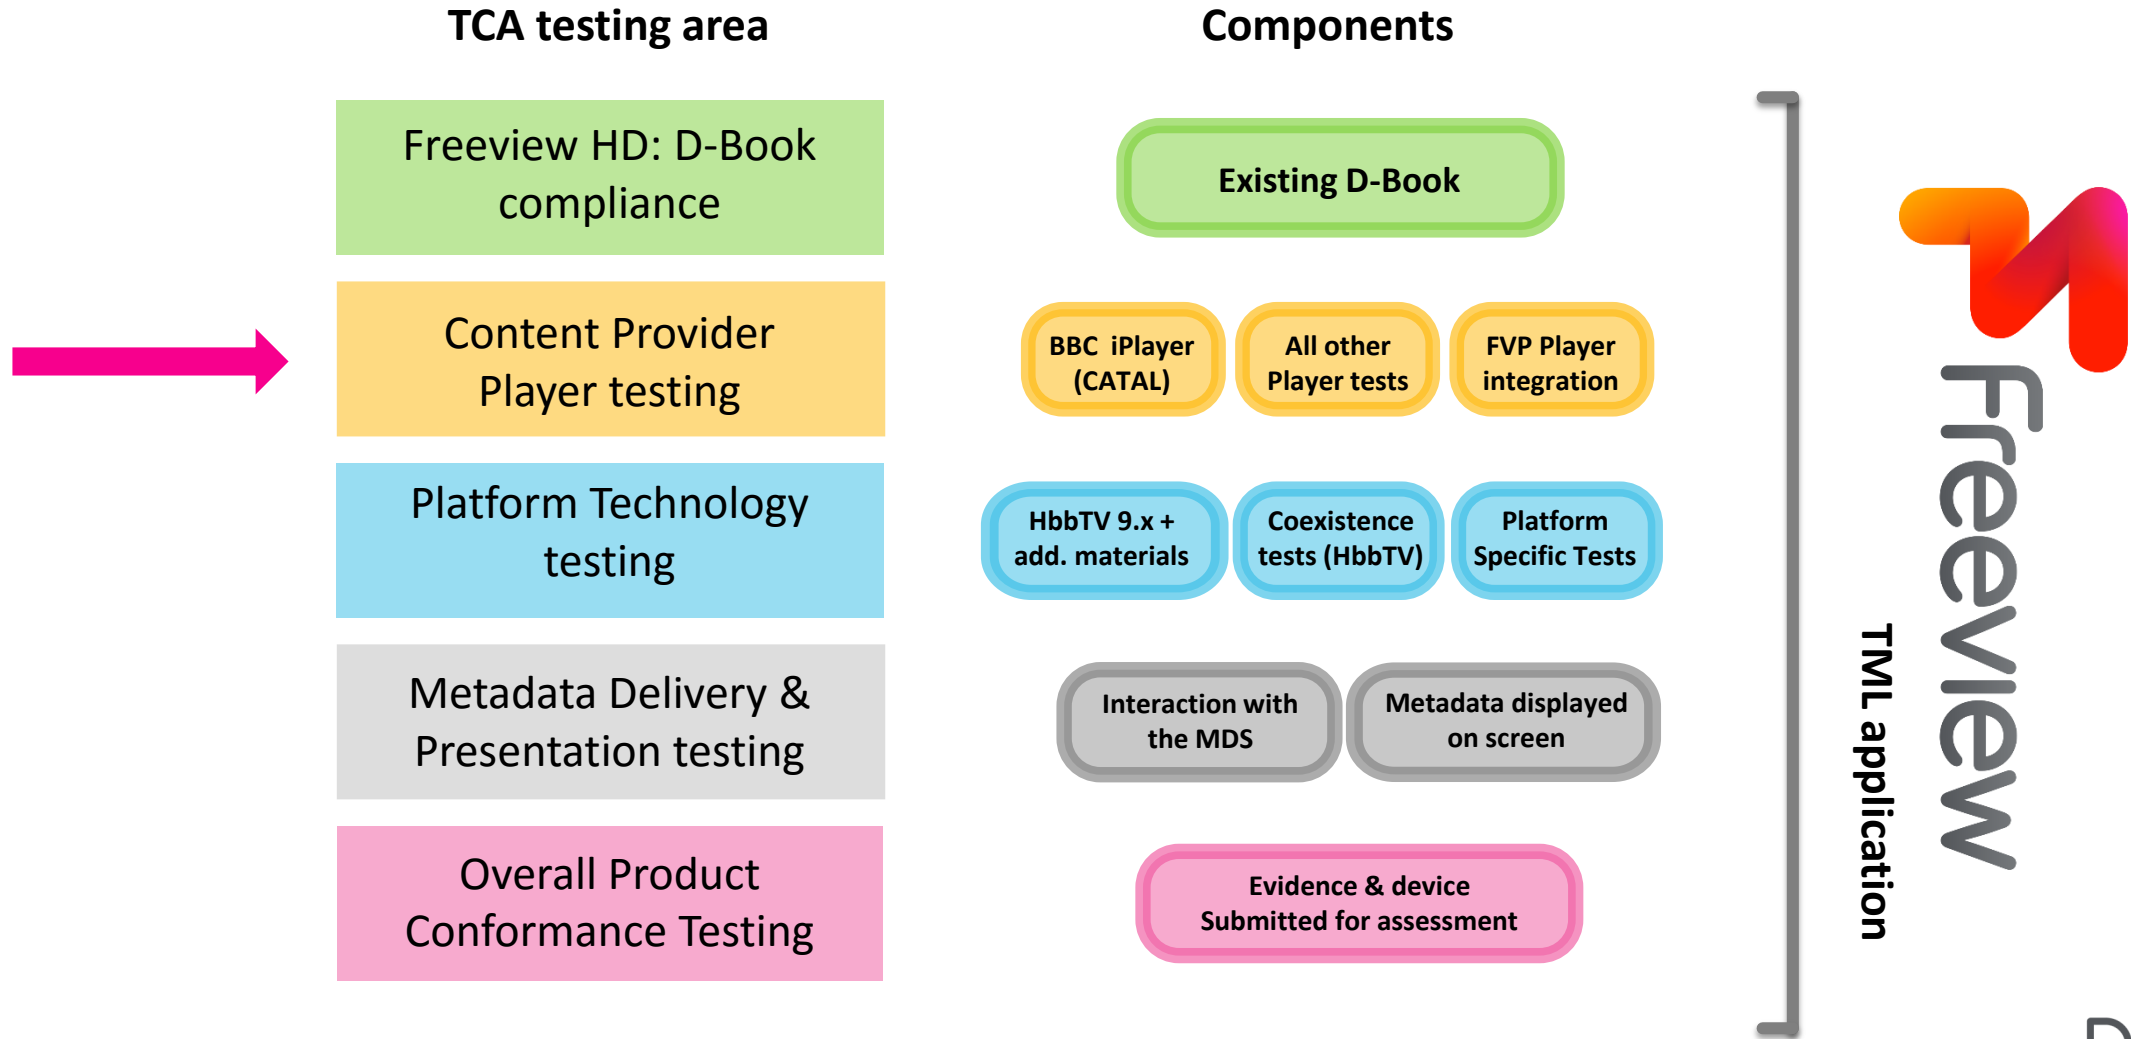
TCA testing area

Freeview HD: D-Book compliance

Content Provider Player testing

Platform Technology testing

Metadata Delivery & Presentation testing

Overall Product Conformance Testing

Components

Existing D-Book

BBC iPlayer (CATAL)

All other Player tests

FVP Player integration

HbbTV 9.x + add. materials

Coexistence tests (HbbTV)

Platform Specific Tests

Interaction with the MDS

Metadata displayed on screen

Evidence & device Submitted for assessment

TML application

Freeview